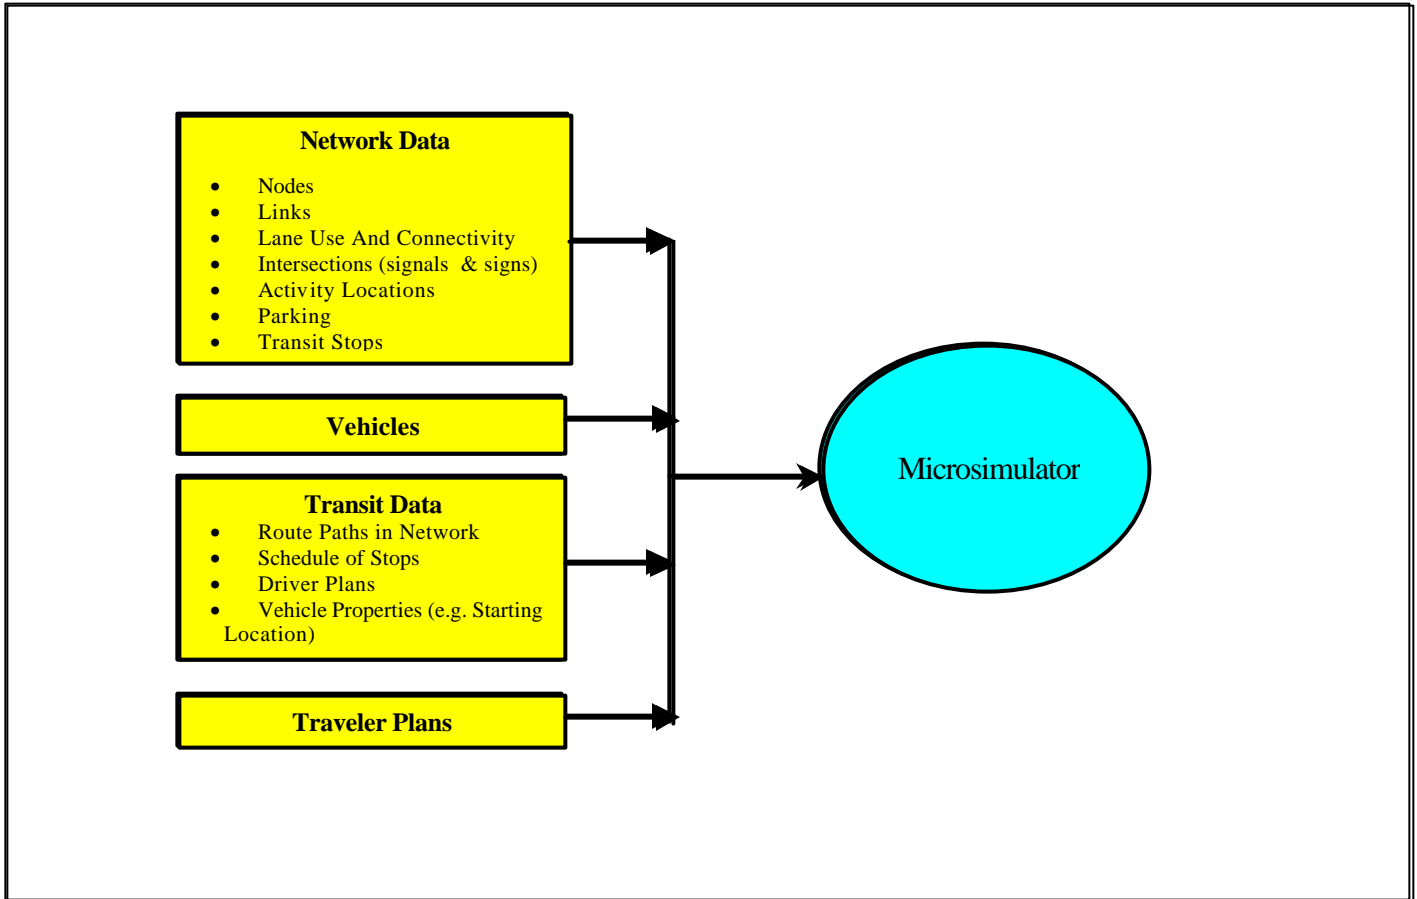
Network Data

- Nodes
- Links
- Lane Use And Connectivity
- Intersections (signals & signs)
- Activity Locations
- Parking
- Transit Stops

Vehicles

Transit Data

- Route Paths in Network
- Schedule of Stops
- Driver Plans
- Vehicle Properties (e.g. Starting Location)

Traveler Plans

Microsimulator